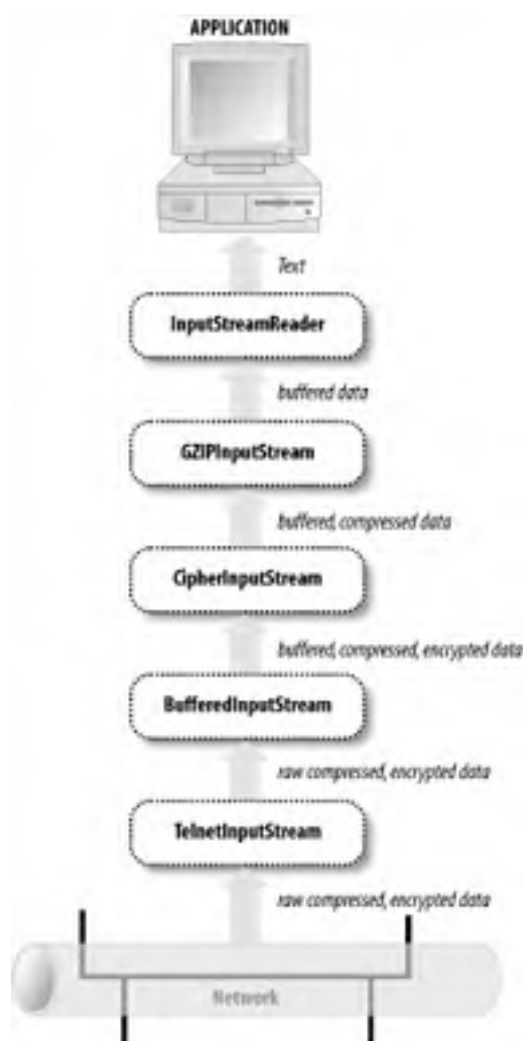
APPLICATION

Text

InputStreamReader

buffered data

GZIPInputStream

buffered, compressed data

CipherInputStream

buffered, compressed, encrypted data

BufferedInputStream

raw compressed, encrypted data

TelnetInputStream

raw compressed, encrypted data

Network